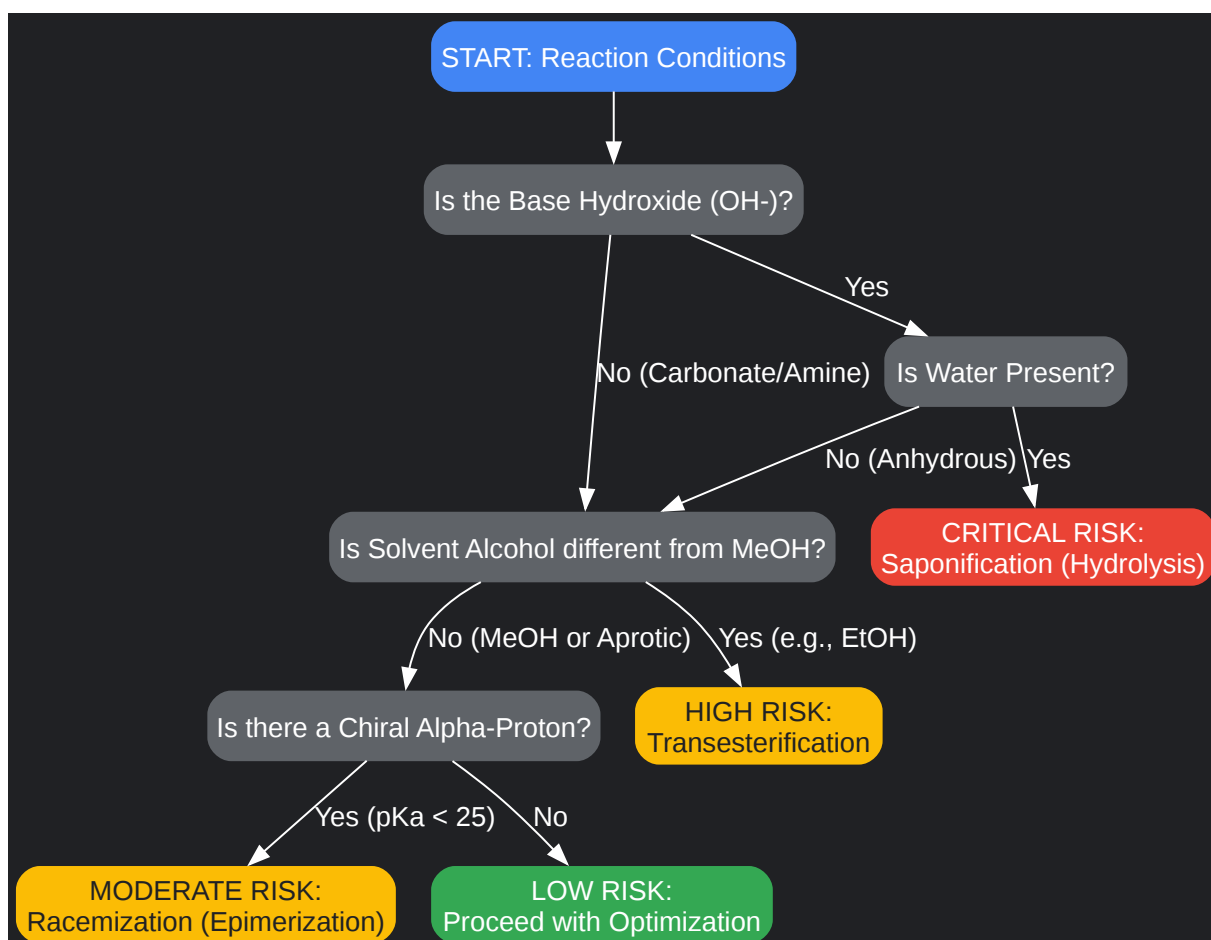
START: Reaction Conditions

Is the Base Hydroxide (OH-)?

Yes

No (Carbonate/Amine)

Is Water Present?

No (Anhydrous)

Yes

Is Solvent Alcohol different from MeOH?

CRITICAL RISK: Saponification (Hydrolysis)

No (MeOH or Aprotic)

Yes (e.g., EtOH)

Is there a Chiral Alpha-Proton?

HIGH RISK: Transesterification

Yes (pKa < 25)

No

MODERATE RISK: Racemization (Epimerization)

LOW RISK: Proceed with Optimization